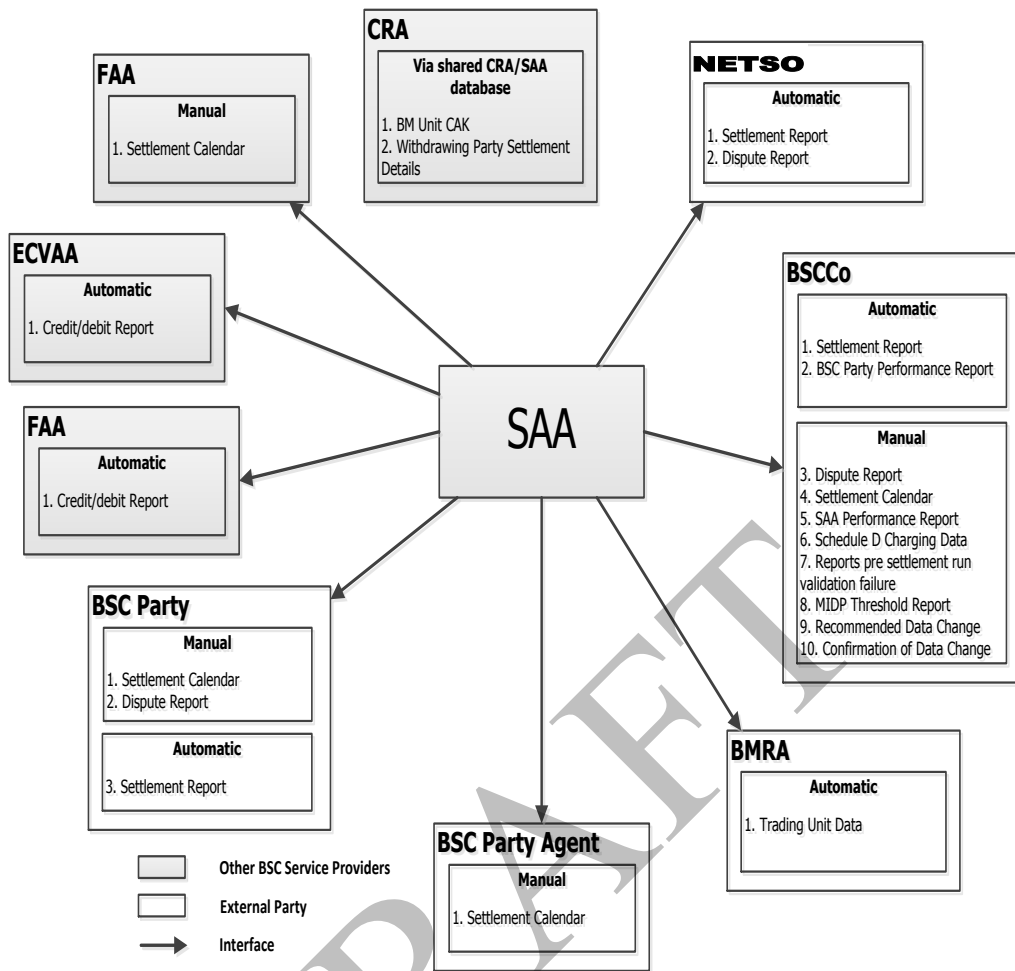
FAA
Manual
1. Settlement Calendar

CRA
Via shared CRA/SAA database
1. BM Unit CAK
2. Withdrawing Party Settlement Details

NETSO
Automatic
1. Settlement Report
2. Dispute Report

ECVAA
Automatic
1. Credit/debit Report

BSCCo
Automatic
1. Settlement Report
2. BSC Party Performance Report

Manual
3. Dispute Report
4. Settlement Calendar
5. SAA Performance Report
6. Schedule D Charging Data
7. Reports pre settlement run validation failure
8. MIDP Threshold Report
9. Recommended Data Change
10. Confirmation of Data Change

SAA

FAA
Automatic
1. Credit/debit Report

BSC Party
Manual
1. Settlement Calendar
2. Dispute Report
Automatic
3. Settlement Report

BMRA
Automatic
1. Trading Unit Data

BSC Party Agent
Manual
1. Settlement Calendar

Other BSC Service Providers
External Party
Interface

DRAFT